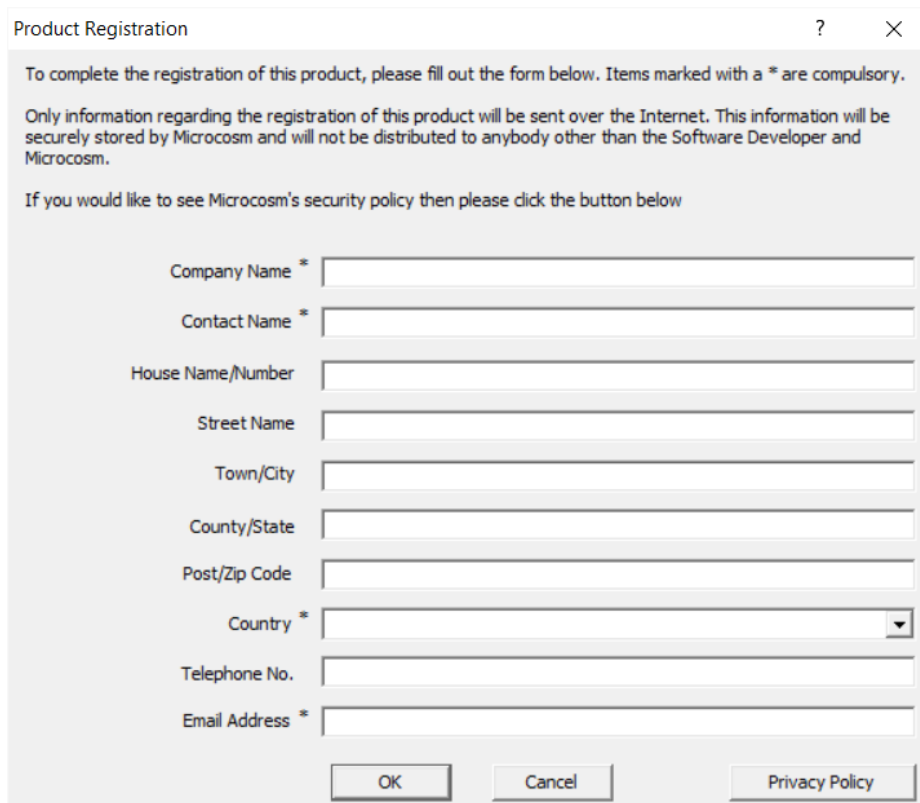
Product Registration ? ×

To complete the registration of this product, please fill out the form below. Items marked with a * are compulsory.

Only information regarding the registration of this product will be sent over the Internet. This information will be securely stored by Microcosm and will not be distributed to anybody other than the Software Developer and Microcosm.

If you would like to see Microcosm's security policy then please click the button below

Company Name *

Contact Name *

House Name/Number

Street Name

Town/City

County/State

Post/Zip Code

Country *

Telephone No.

Email Address *

OK Cancel Privacy Policy